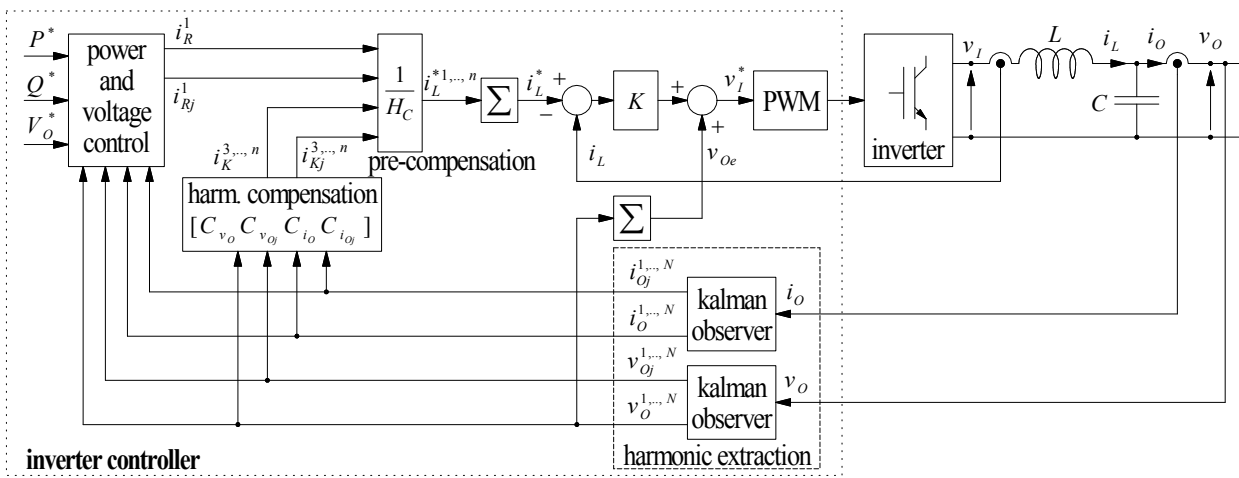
$P^*$
$Q^*$
$V_O^*$
power and voltage control
$i_R^1$
$i_{Rj}^1$
$\frac{1}{H_C}$
$i_L^{*1,..,n}$
$\sum$
$i_L^*$
+
−
$K$
+
$v_I^*$
PWM
+
$v_{Oe}$
$i_L$
pre-compensation
$i_K^{3,..,n}$
$i_{Kj}^{3,..,n}$
harm. compensation
$[C_{v_O}\ C_{v_{Oj}}\ C_{i_O}\ C_{i_{Oj}}]$
$\sum$
inverter
$v_I$
$L$
$i_L$
$i_O$
$v_O$
$C$
$i_{Oj}^{1,..,N}$
$i_O^{1,..,N}$
kalman observer
$i_O$
$v_{Oj}^{1,..,N}$
$v_O^{1,..,N}$
kalman observer
$v_O$
harmonic extraction
inverter controller